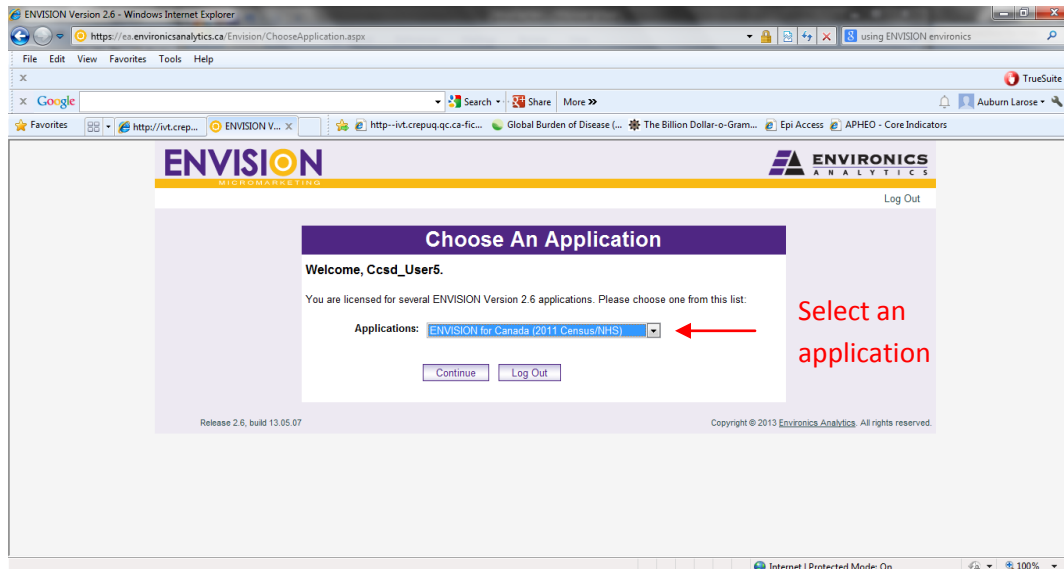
ENVISION Version 2.6 - Windows Internet Explorer

https://ea.environicsanalytics.ca/Envision/ChooseApplication.aspx

using ENVISION environics

File Edit View Favorites Tools Help

x

TrueSuite

x Google

Search

Share

More »

Auburn Larose

Favorites

http://ivt.crep...

ENVISION V...

http--ivt.crepuq.qc.ca-fic...

Global Burden of Disease (...

The Billion Dollar-o-Gram...

Epi Access

APHEO - Core Indicators

ENVISION
MICROMARKETING

ENVIRONICS
ANALYTICS

Log Out

Choose An Application

Welcome, Ccsd_User5.

You are licensed for several ENVISION Version 2.6 applications. Please choose one from this list:

Applications: ENVISION for Canada (2011 Census/NHS)

Continue

Log Out

Select an application

Release 2.6, build 13.05.07

Copyright © 2013 Environics Analytics. All rights reserved.

Internet | Protected Mode: On

100%